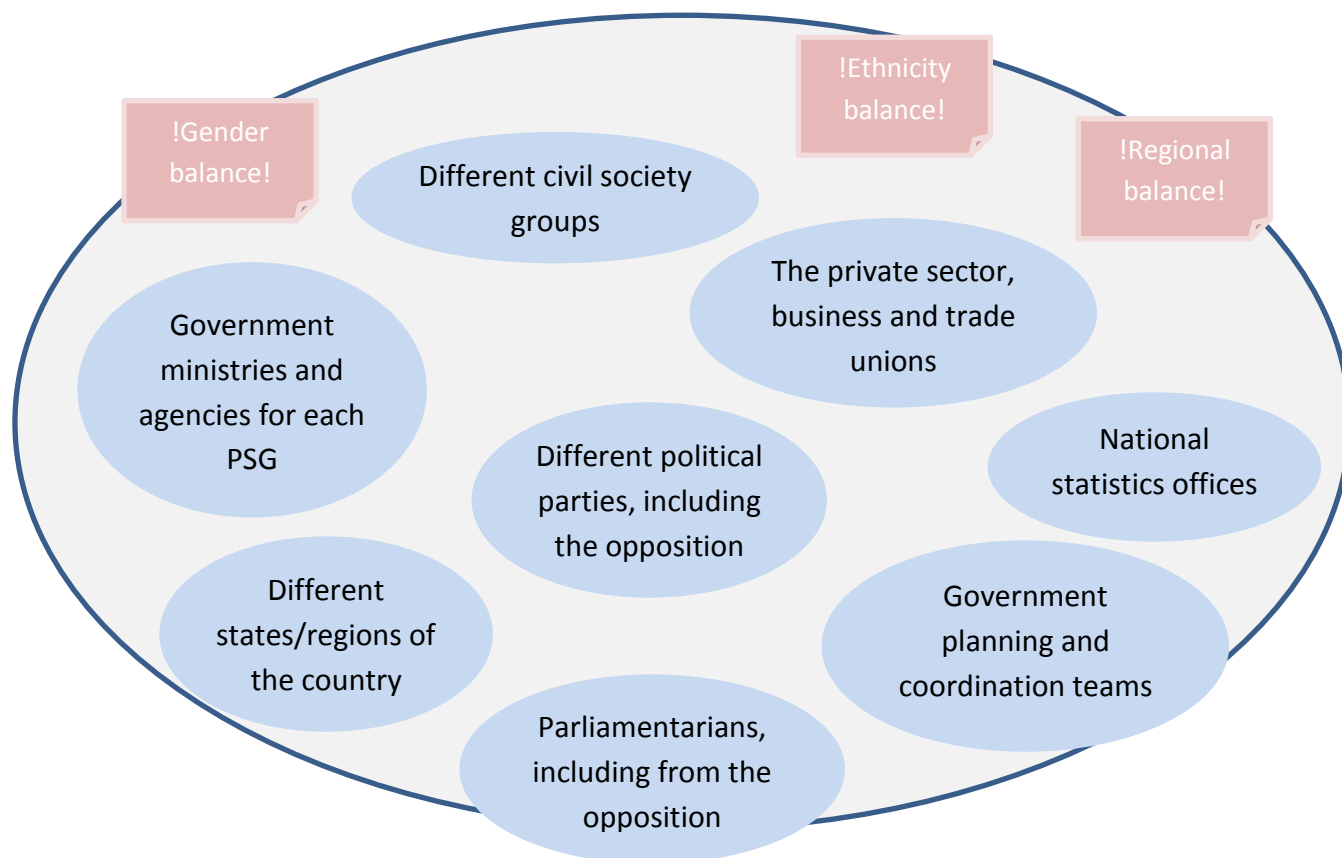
!Gender balance!

Different civil society groups

!Ethnicity balance!

!Regional balance!

The private sector, business and trade unions

Government ministries and agencies for each PSG

Different political parties, including the opposition

National statistics offices

Different states/regions of the country

Government planning and coordination teams

Parliamentarians, including from the opposition